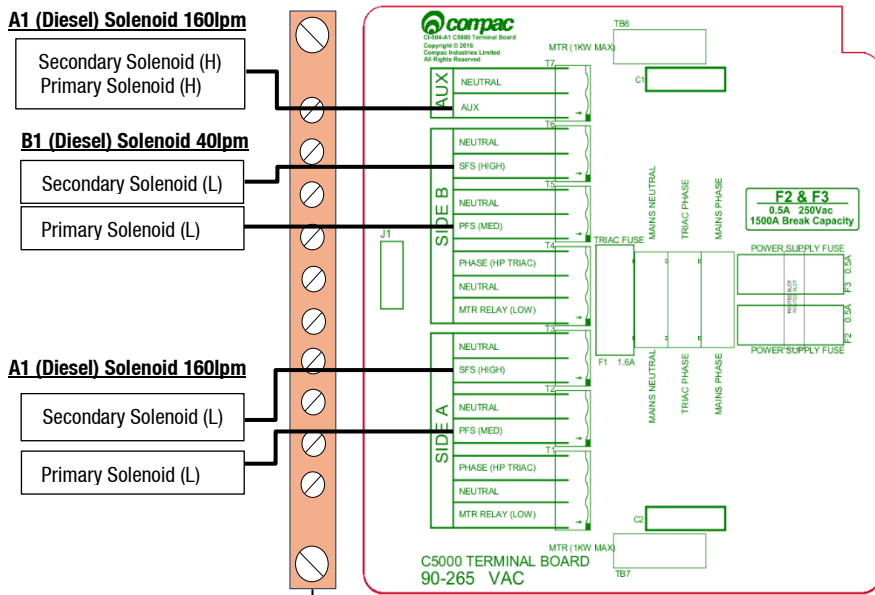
A1 (Diesel) Solenoid 160lpm

Secondary Solenoid (H)
Primary Solenoid (H)

B1 (Diesel) Solenoid 40lpm

Secondary Solenoid (L)

Primary Solenoid (L)

A1 (Diesel) Solenoid 160lpm

Secondary Solenoid (L)

Primary Solenoid (L)

compac
CI-504-A1 C5000 Terminal Board
Copyright © 2016
Compac Industries Limited
All Rights Reserved

TB6
MTR (1KW MAX)
C1

AUX
T7
NEUTRAL
AUX
T6

SIDE B
NEUTRAL
SFS (HIGH)
T5
NEUTRAL
PFS (MED)
T4
PHASE (HP TRIAC)
NEUTRAL
MTR RELAY (LOW)
T3

J1

TRIAC FUSE
F1 1.6A

MAINS NEUTRAL
TRIAC PHASE
MAINS PHASE

F2 & F3
0.5A 250Vac
1500A Break Capacity

POWER SUPPLY FUSE
F3 0.5A
F2 0.5A
POWER SUPPLY FUSE

SIDE A
NEUTRAL
SFS (HIGH)
T2
NEUTRAL
PFS (MED)
T1
PHASE (HP TRIAC)
NEUTRAL
MTR RELAY (LOW)

MAINS NEUTRAL
TRIAC PHASE
MAINS PHASE

C2
MTR (1KW MAX)
TB7

C5000 TERMINAL BOARD
90-265 VAC